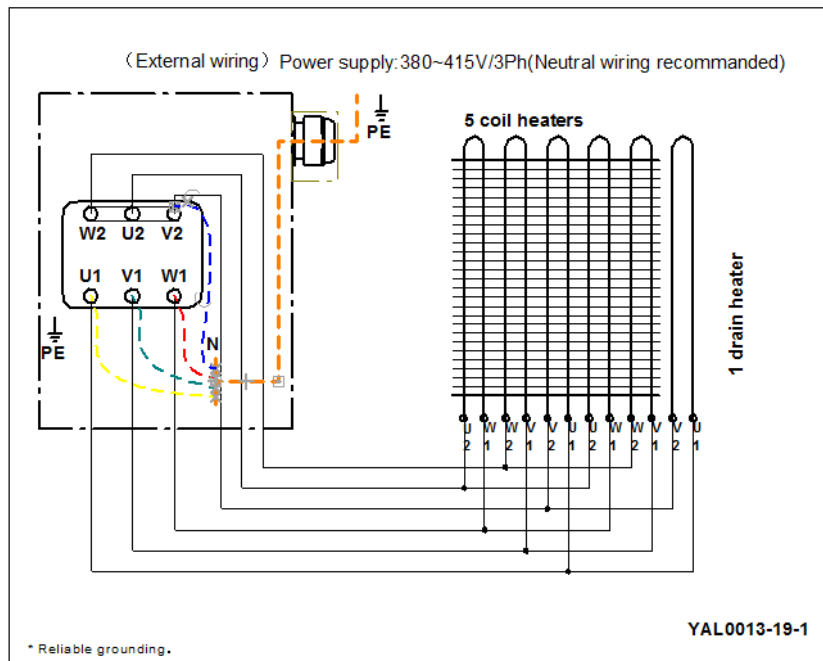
（External wiring）Power supply:380~415V/3Ph(Neutral wiring recommanded)

PE

5 coil heaters

W2 U2 V2

U1 V1 W1

PE

N

1 drain heater

U2 W1 V2 V2 U2 U2 W1 W1 V2 V2 U1

YAL0013-19-1

* Reliable grounding.